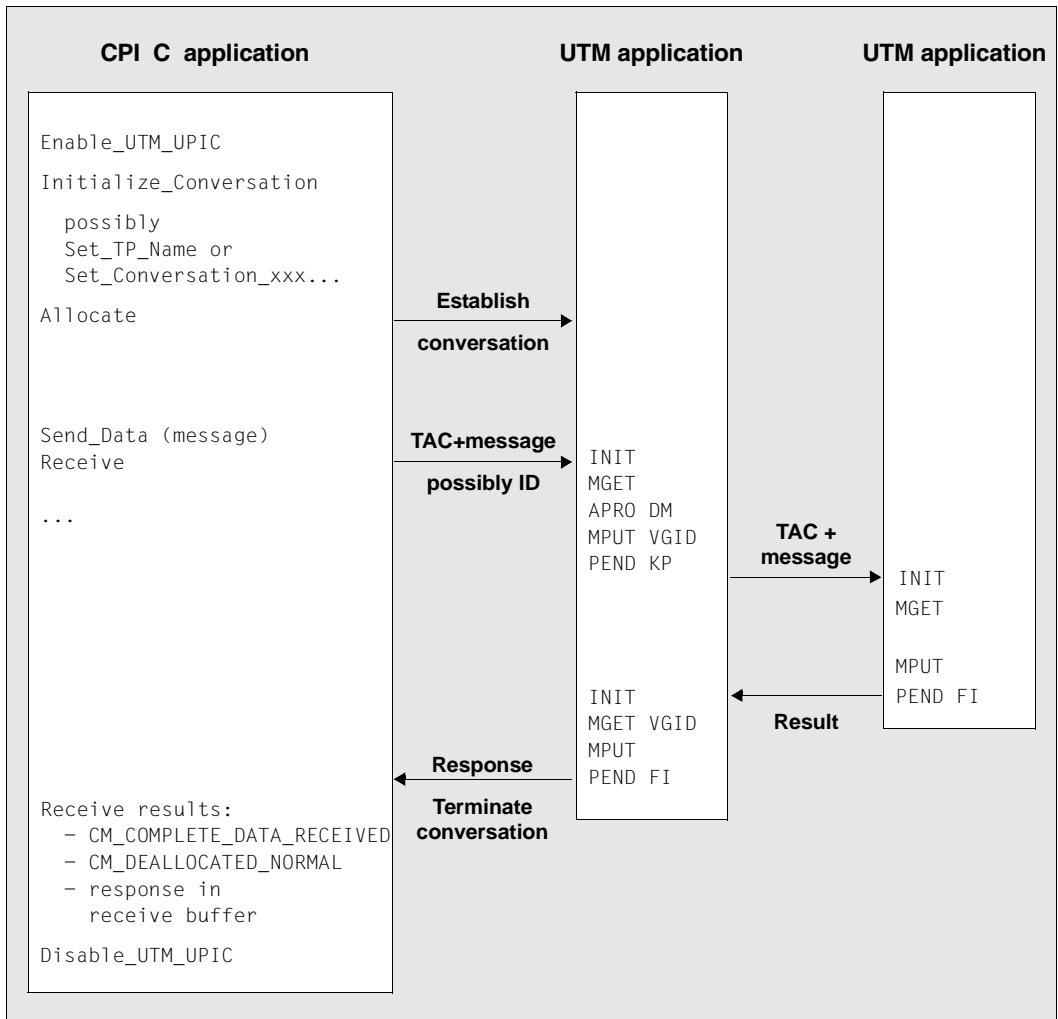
CPI C application

UTM application

UTM application

Enable_UTM_UPIC

Initialize_Conversation

possibly
Set_TP_Name or
Set_Conversation_xxx...

Allocate

Establish conversation

Send_Data (message)
Receive

...

TAC+message possibly ID

INIT
MGET
APRO DM
MPUT VGID
PEND KP

TAC + message

INIT
MGET

MPUT
PEND FI

Result

INIT
MGET VGID
MPUT
PEND FI

Response

Terminate conversation

Receive results:
– CM_COMPLETE_DATA_RECEIVED
– CM_DEALLOCATED_NORMAL
– response in receive buffer

Disable_UTM_UPIC